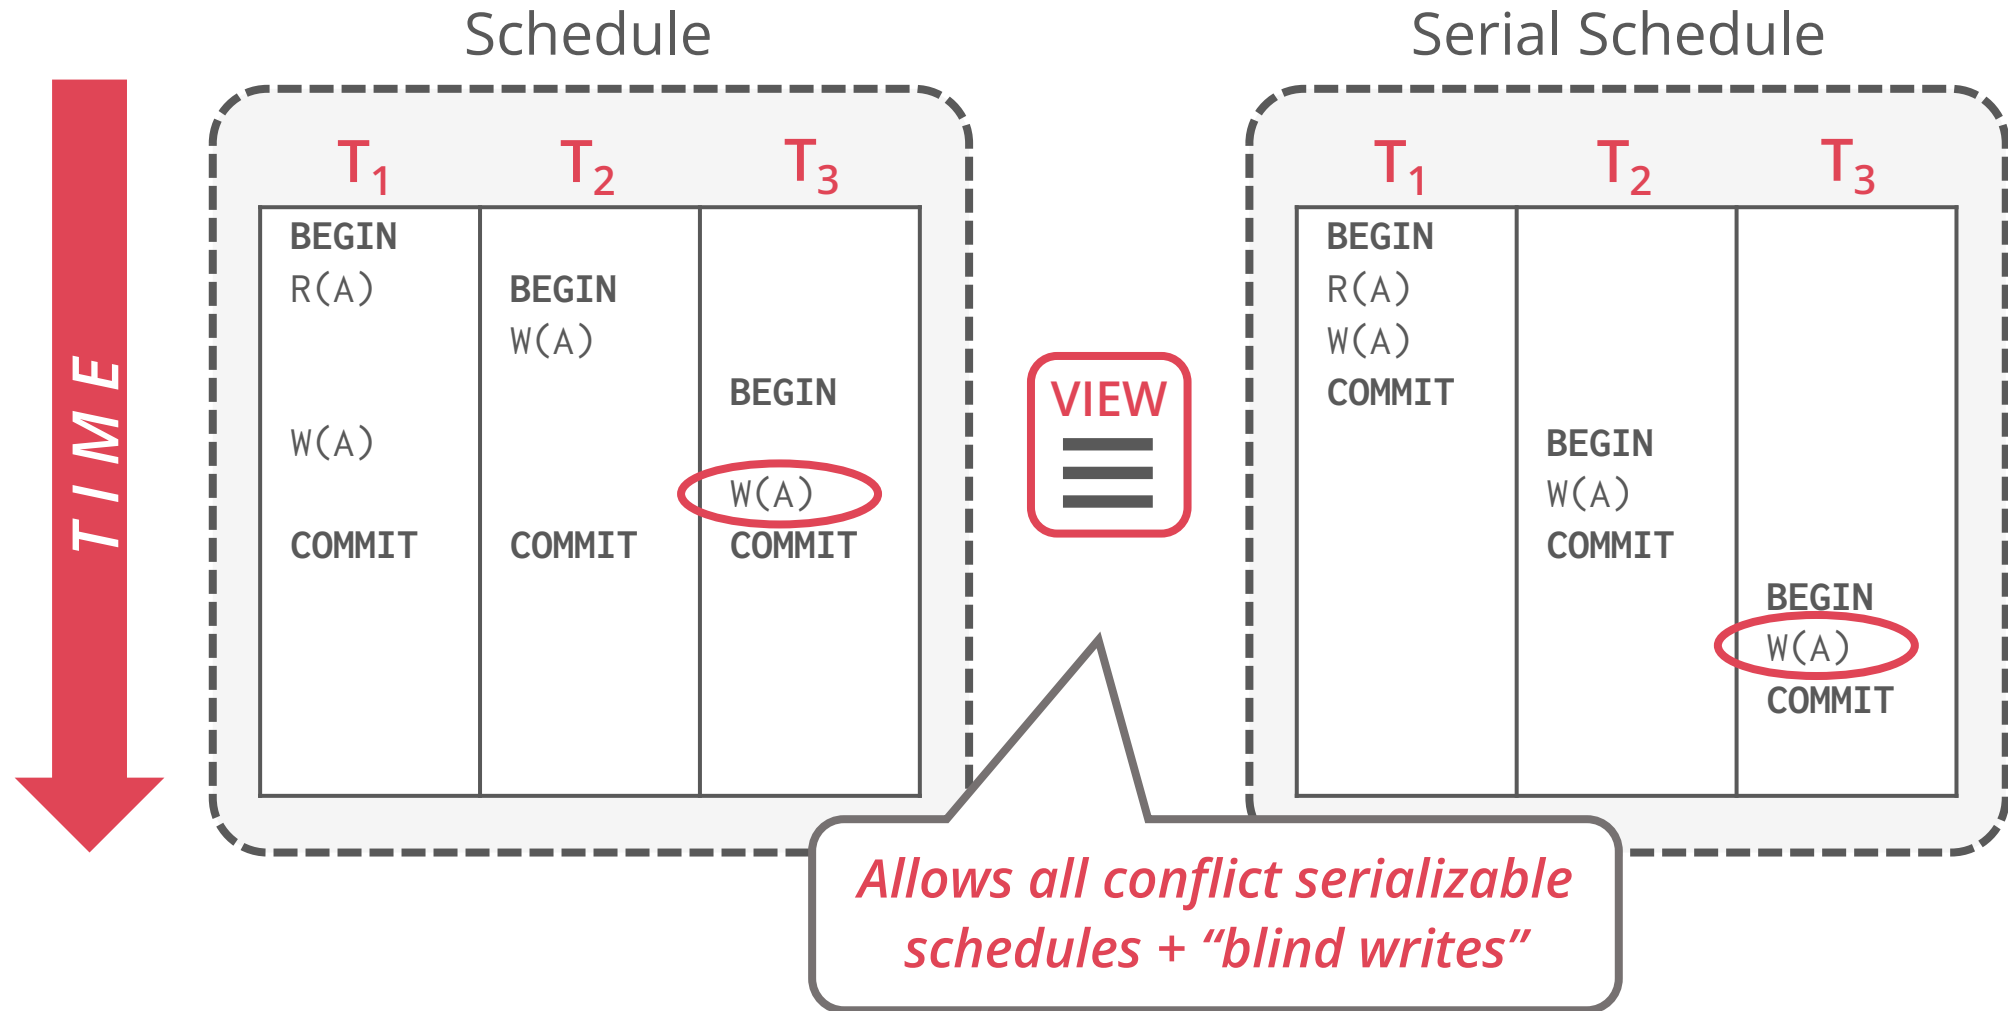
TIME

Schedule

| $T_1$ | $T_2$ | $T_3$ |
|---|---|---|
| BEGIN | | |
| R(A) | BEGIN | |
| | W(A) | |
| | | BEGIN |
| W(A) | | |
| | | W(A) |
| COMMIT | COMMIT | COMMIT |

VIEW

Serial Schedule

| $T_1$ | $T_2$ | $T_3$ |
|---|---|---|
| BEGIN | | |
| R(A) | | |
| W(A) | | |
| COMMIT | | |
| | BEGIN | |
| | W(A) | |
| | COMMIT | |
| | | BEGIN |
| | | W(A) |
| | | COMMIT |

Allows all conflict serializable schedules + “blind writes”